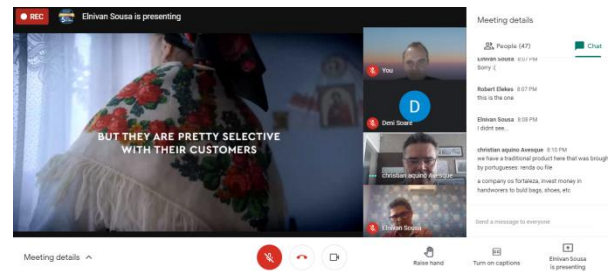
REC
Elnivan Sousa is presenting

BUT THEY ARE PRETTY SELECTIVE WITH THEIR CUSTOMERS

You
D
Demi Soare
christian aquino Avesque
Elnivan Sousa

Meeting details
People (47)
Chat

Elnivan Sousa 8:07 PM
Sorry :(

Robert Elekes 8:07 PM
this is the one

Elnivan Sousa 8:08 PM
I didnt see...

christian aquino Avesque 8:10 PM
we have a traditional product here that was brough by portuguese: renda ou file

a company os fortaleza, invest money in handowers to buid bags, shoes, etc

Send a message to everyone

Meeting details
Raise hand
Turn on captions
Elnivan Sousa is presenting